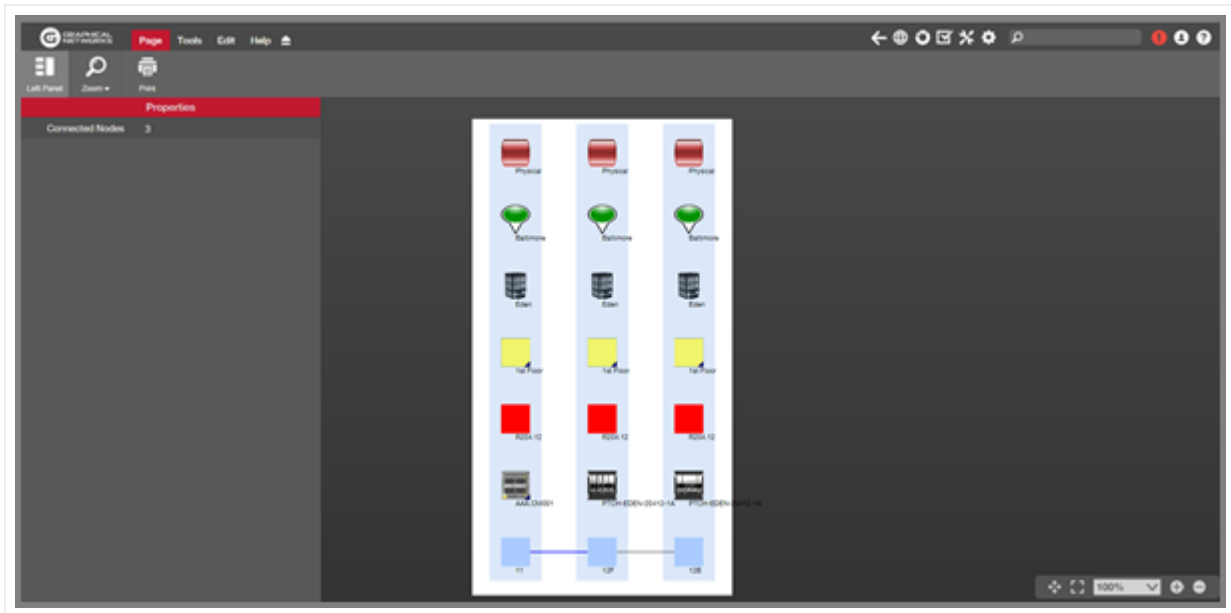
GRAPHICAL NETWORKS

Page Tools Edit Help

Left Panel Zoom Print

Properties

Connected Nodes 3

Physical
Physical
Physical

Baltimore
Baltimore
Baltimore

Eden
Eden
Eden

1st Floor
1st Floor
1st Floor

R204.12
R204.12
R204.12

AAA-DM001
PTCH-EDEN-204.12-1A
PTCH-EDEN-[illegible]

11
12F
12B

100%